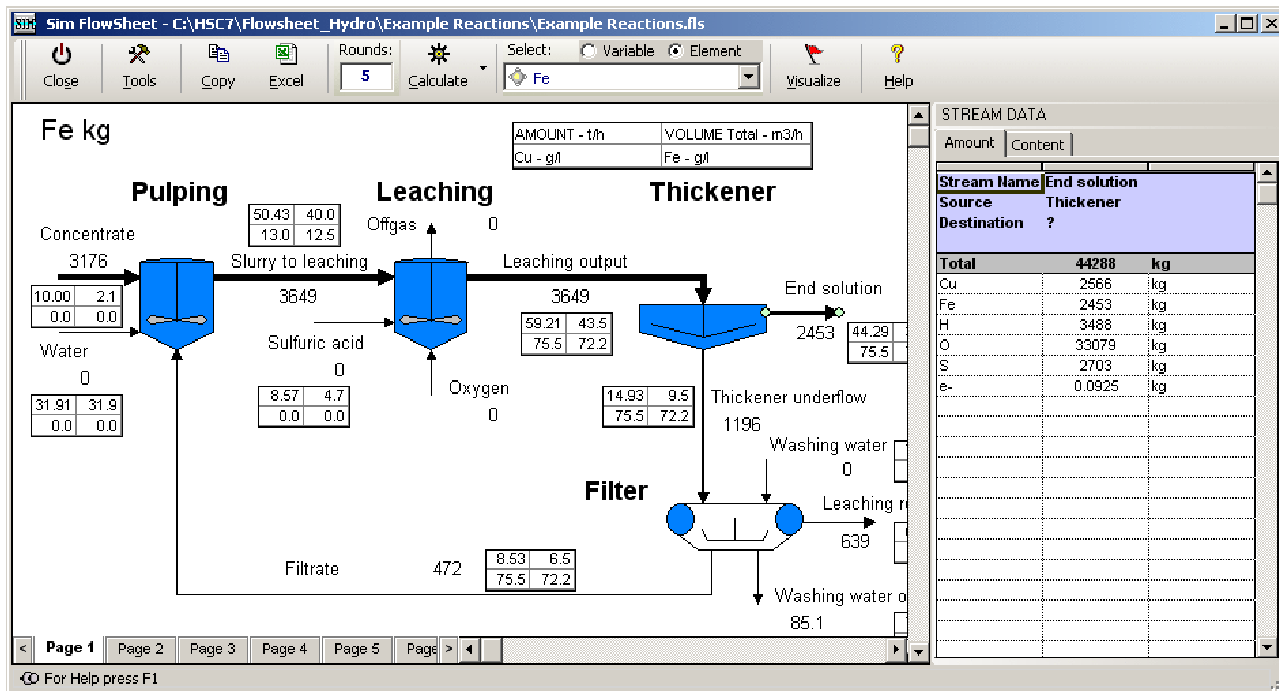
Sim FlowSheet - C:\HSC7\Flowsheet_Hydro\Example Reactions\Example Reactions.fls

Close Tools Copy Excel Rounds: 5 Calculate Select: Variable Element Fe Visualize Help

Fe kg

| AMOUNT - t/h | VOLUME Total - m3/h |
|---|---|
| Cu - g/l | Fe - g/l |

Pulping

Leaching

Thickener

Concentrate
3176

| 10.00 | 2.1 |
|---|---|
| 0.0 | 0.0 |

Water
0

| 31.91 | 31.9 |
|---|---|
| 0.0 | 0.0 |

| 50.43 | 40.0 |
|---|---|
| 13.0 | 12.5 |

Offgas 0

Slurry to leaching
3649

Sulfuric acid
0

| 8.57 | 4.7 |
|---|---|
| 0.0 | 0.0 |

Oxygen
0

Leaching output
3649

| 59.21 | 43.5 |
|---|---|
| 75.5 | 72.2 |

End solution
2453

| 44.29 | |
|---|---|
| 75.5 | |

| 14.93 | 9.5 |
|---|---|
| 75.5 | 72.2 |

Thickener underflow
1196

Washing water
0

Filter

Leaching r
639

Filtrate 472

| 8.53 | 6.5 |
|---|---|
| 75.5 | 72.2 |

Washing water o
85.1

Page 1 Page 2 Page 3 Page 4 Page 5 Page

STREAM DATA
Amount Content

| Stream Name | End solution | |
|---|---|---|
| Source | Thickener | |
| Destination | ? | |
| Total | 44288 | kg |
| Cu | 2566 | kg |
| Fe | 2453 | kg |
| H | 3488 | kg |
| O | 33079 | kg |
| S | 2703 | kg |
| e- | 0.0925 | kg |

For Help press F1